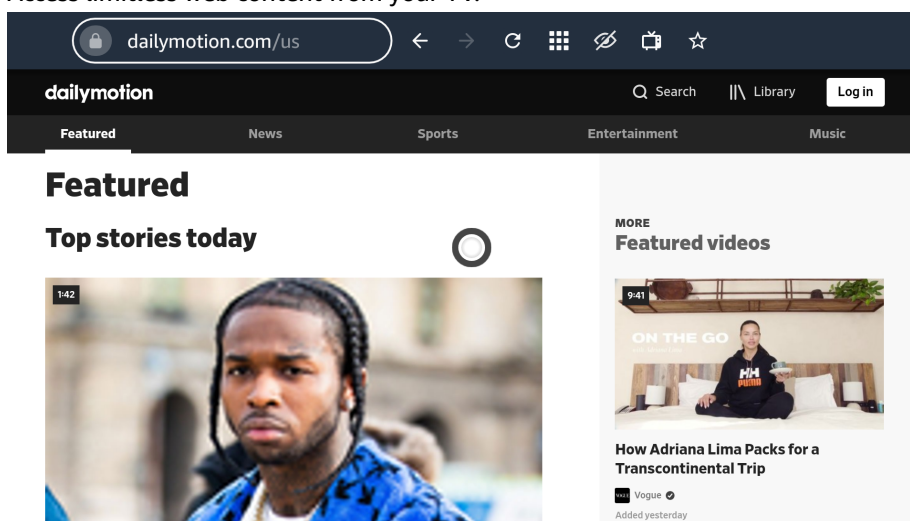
Access limitless web content from your TV.

dailymotion.com/us

dailymotion

Search

Library

Log in

Featured

News

Sports

Entertainment

Music

Featured

Top stories today

1:42

MORE

Featured videos

9:41

ON THE GO

HH

How Adriana Lima Packs for a Transcontinental Trip

Vogue

Added yesterday